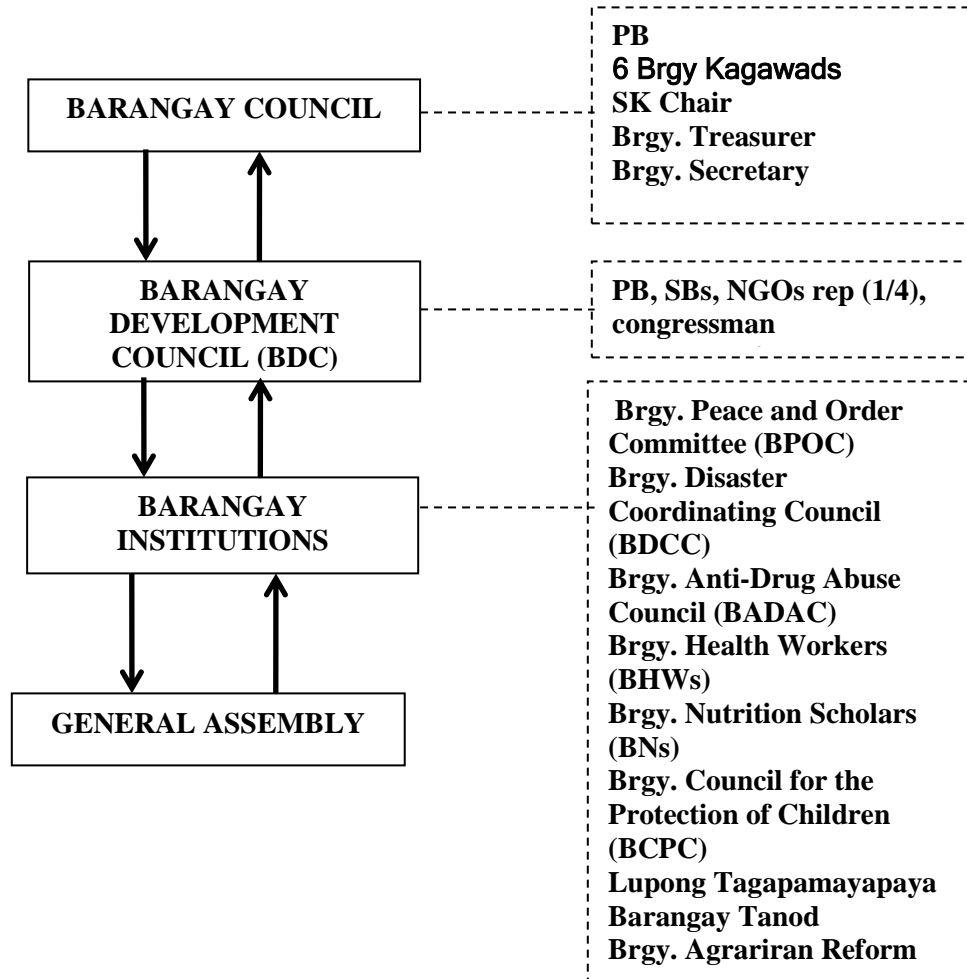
BARANGAY COUNCIL

PB
6 Brgy Kagawads
SK Chair
Brgy. Treasurer
Brgy. Secretary

BARANGAY DEVELOPMENT COUNCIL (BDC)

PB, SBs, NGOs rep (1/4), congressman

BARANGAY INSTITUTIONS

Brgy. Peace and Order Committee (BPOC)
Brgy. Disaster Coordinating Council (BDCC)
Brgy. Anti-Drug Abuse Council (BADAC)
Brgy. Health Workers (BHWs)
Brgy. Nutrition Scholars (BNs)
Brgy. Council for the Protection of Children (BCPC)
Lupong Tagapamayapaya
Barangay Tanod
Brgy. Agrariran Reform

GENERAL ASSEMBLY